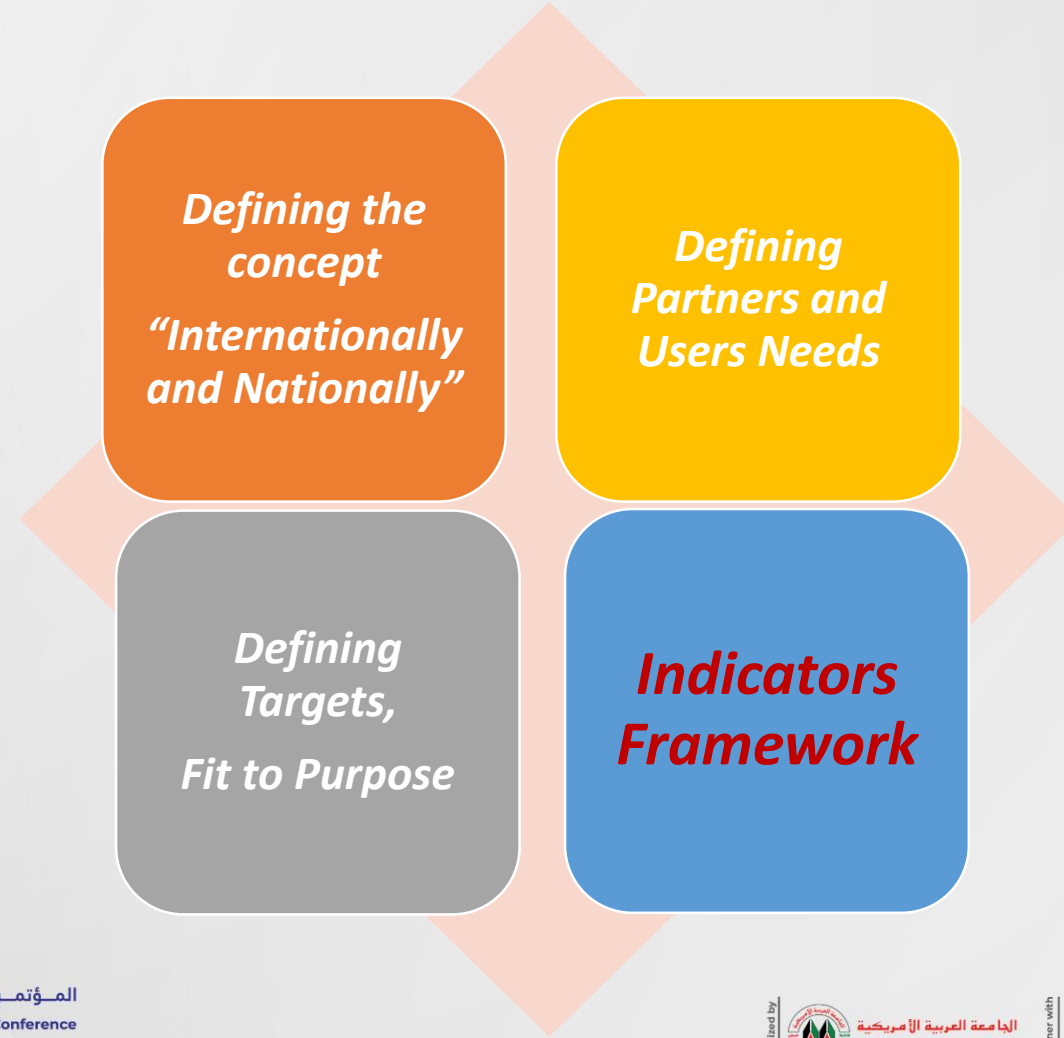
Defining the concept
“Internationally and Nationally”

Defining Partners and Users Needs

Defining Targets,
Fit to Purpose

Indicators Framework

المــؤتمــ
onference

ized by

الجامعة العربية الأمريكية

ner with